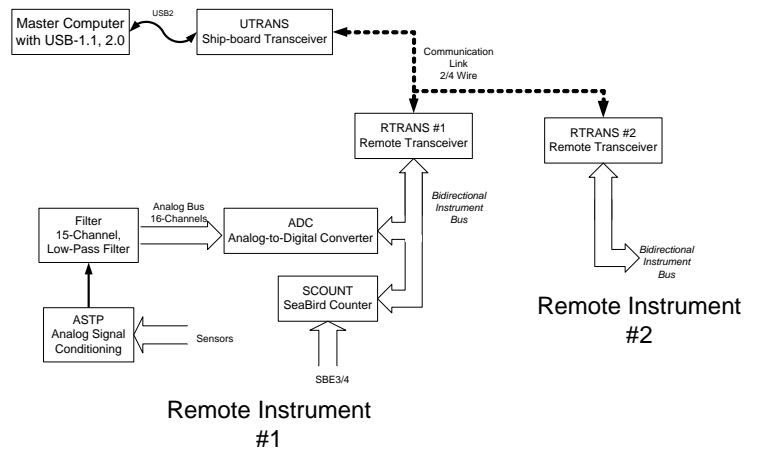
Master Computer with USB-1.1, 2.0

USB2

UTRANS
Ship-board Transceiver

Communication Link 2/4 Wire

RTRANS #1
Remote Transceiver

RTRANS #2
Remote Transceiver

Bidirectional Instrument Bus

Filter
15-Channel, Low-Pass Filter

Analog Bus 16-Channels

ADC
Analog-to-Digital Converter

Bidirectional Instrument Bus

SCOUNT
SeaBird Counter

ASTP
Analog Signal Conditioning

Sensors

SBE3/4

Remote Instrument #2

Remote Instrument #1